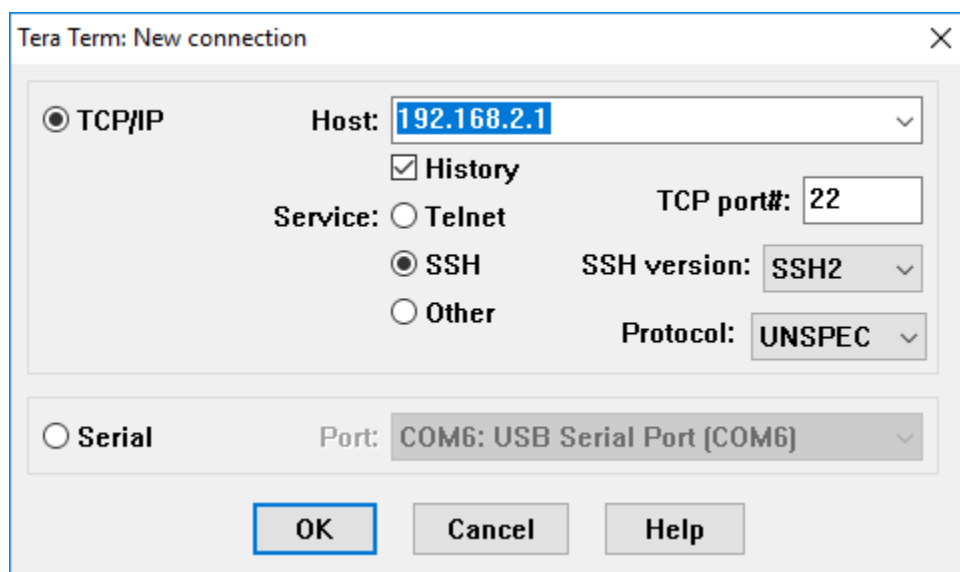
Tera Term: New connection

TCP/IP

Host: 192.168.2.1

History

Service: Telnet

SSH

Other

TCP port#: 22

SSH version: SSH2

Protocol: UNSPEC

Serial

Port: COM6: USB Serial Port (COM6)

OK

Cancel

Help